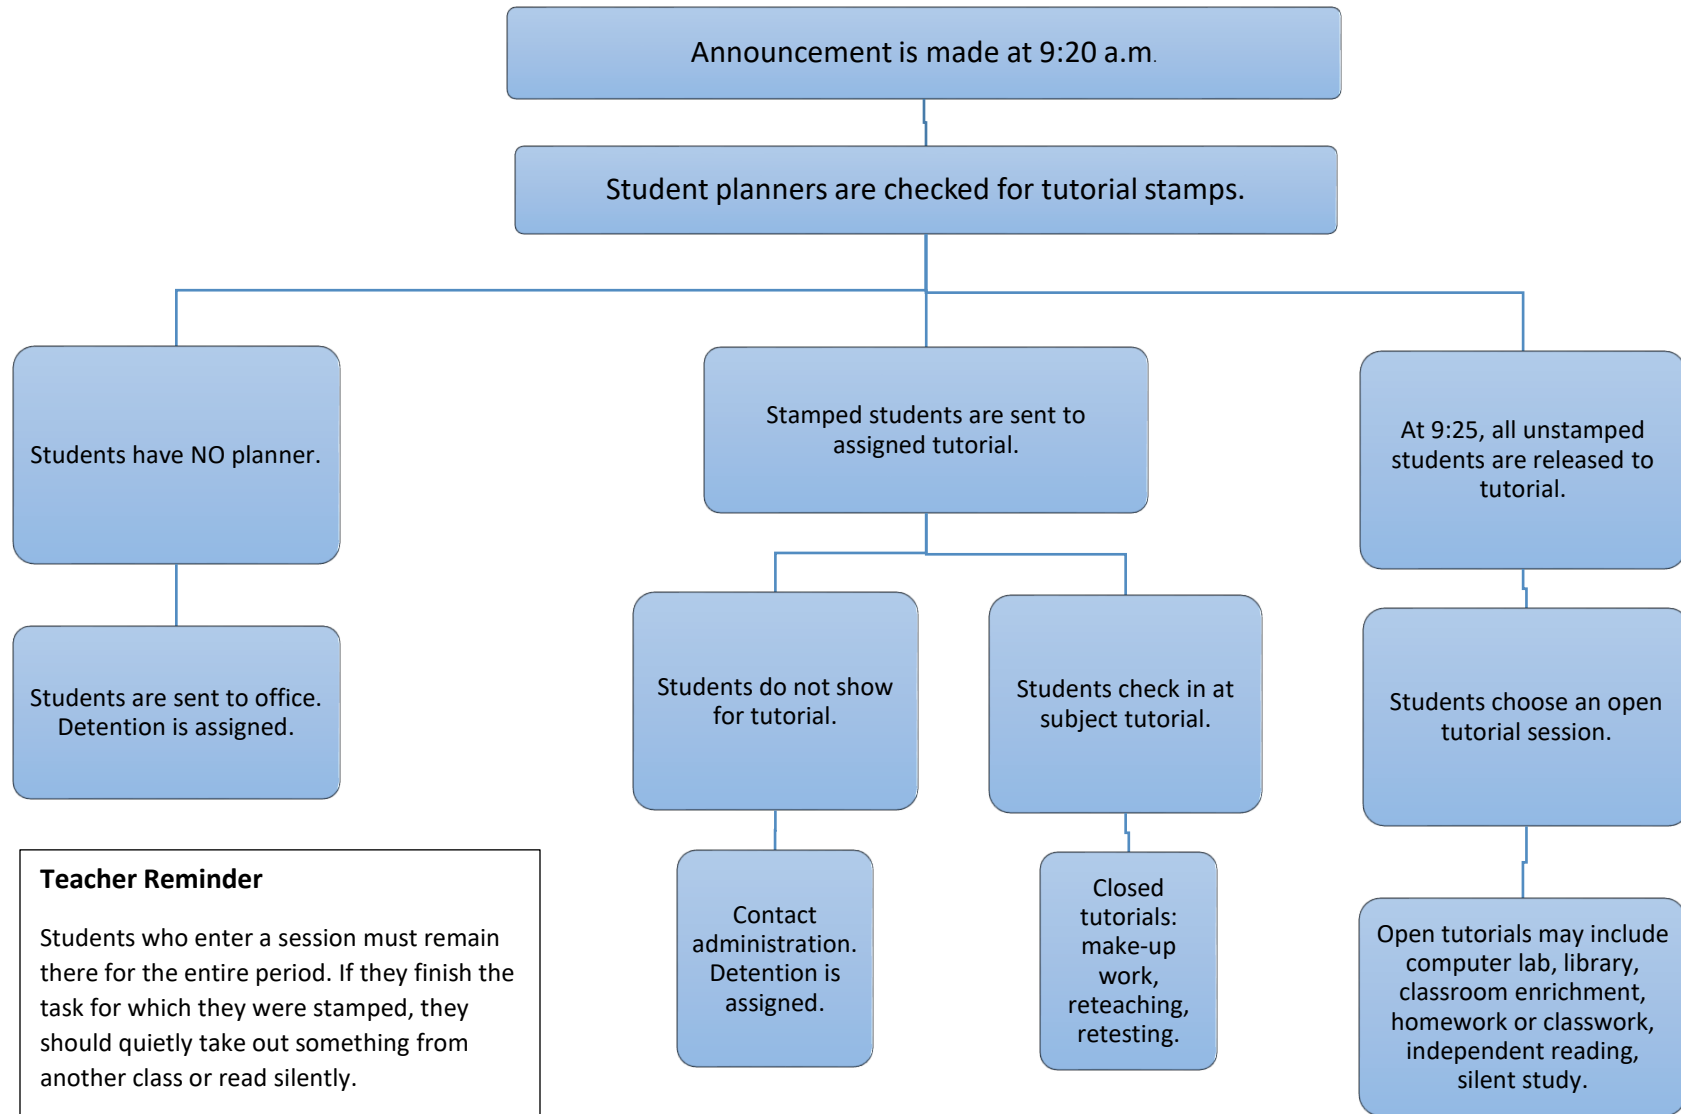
Announcement is made at 9:20 a.m.

Student planners are checked for tutorial stamps.

Students have NO planner.

Stamped students are sent to assigned tutorial.

At 9:25, all unstamped students are released to tutorial.

Students are sent to office. Detention is assigned.

Students do not show for tutorial.

Students check in at subject tutorial.

Students choose an open tutorial session.

Teacher Reminder

Students who enter a session must remain there for the entire period. If they finish the task for which they were stamped, they should quietly take out something from another class or read silently.

Contact administration. Detention is assigned.

Closed tutorials: make-up work, reteaching, retesting.

Open tutorials may include computer lab, library, classroom enrichment, homework or classwork, independent reading, silent study.